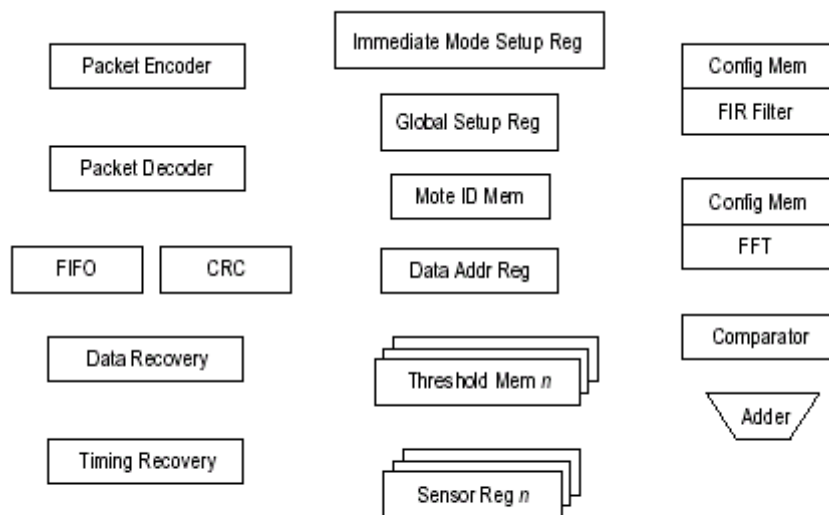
Packet Encoder

Packet Decoder

FIFO

CRC

Data Recovery

Timing Recovery

Immediate Mode Setup Reg

Global Setup Reg

Mote ID Mem

Data Addr Reg

Threshold Mem $n$

Sensor Reg $n$

Config Mem

FIR Filter

Config Mem

FFT

Comparator

Adder